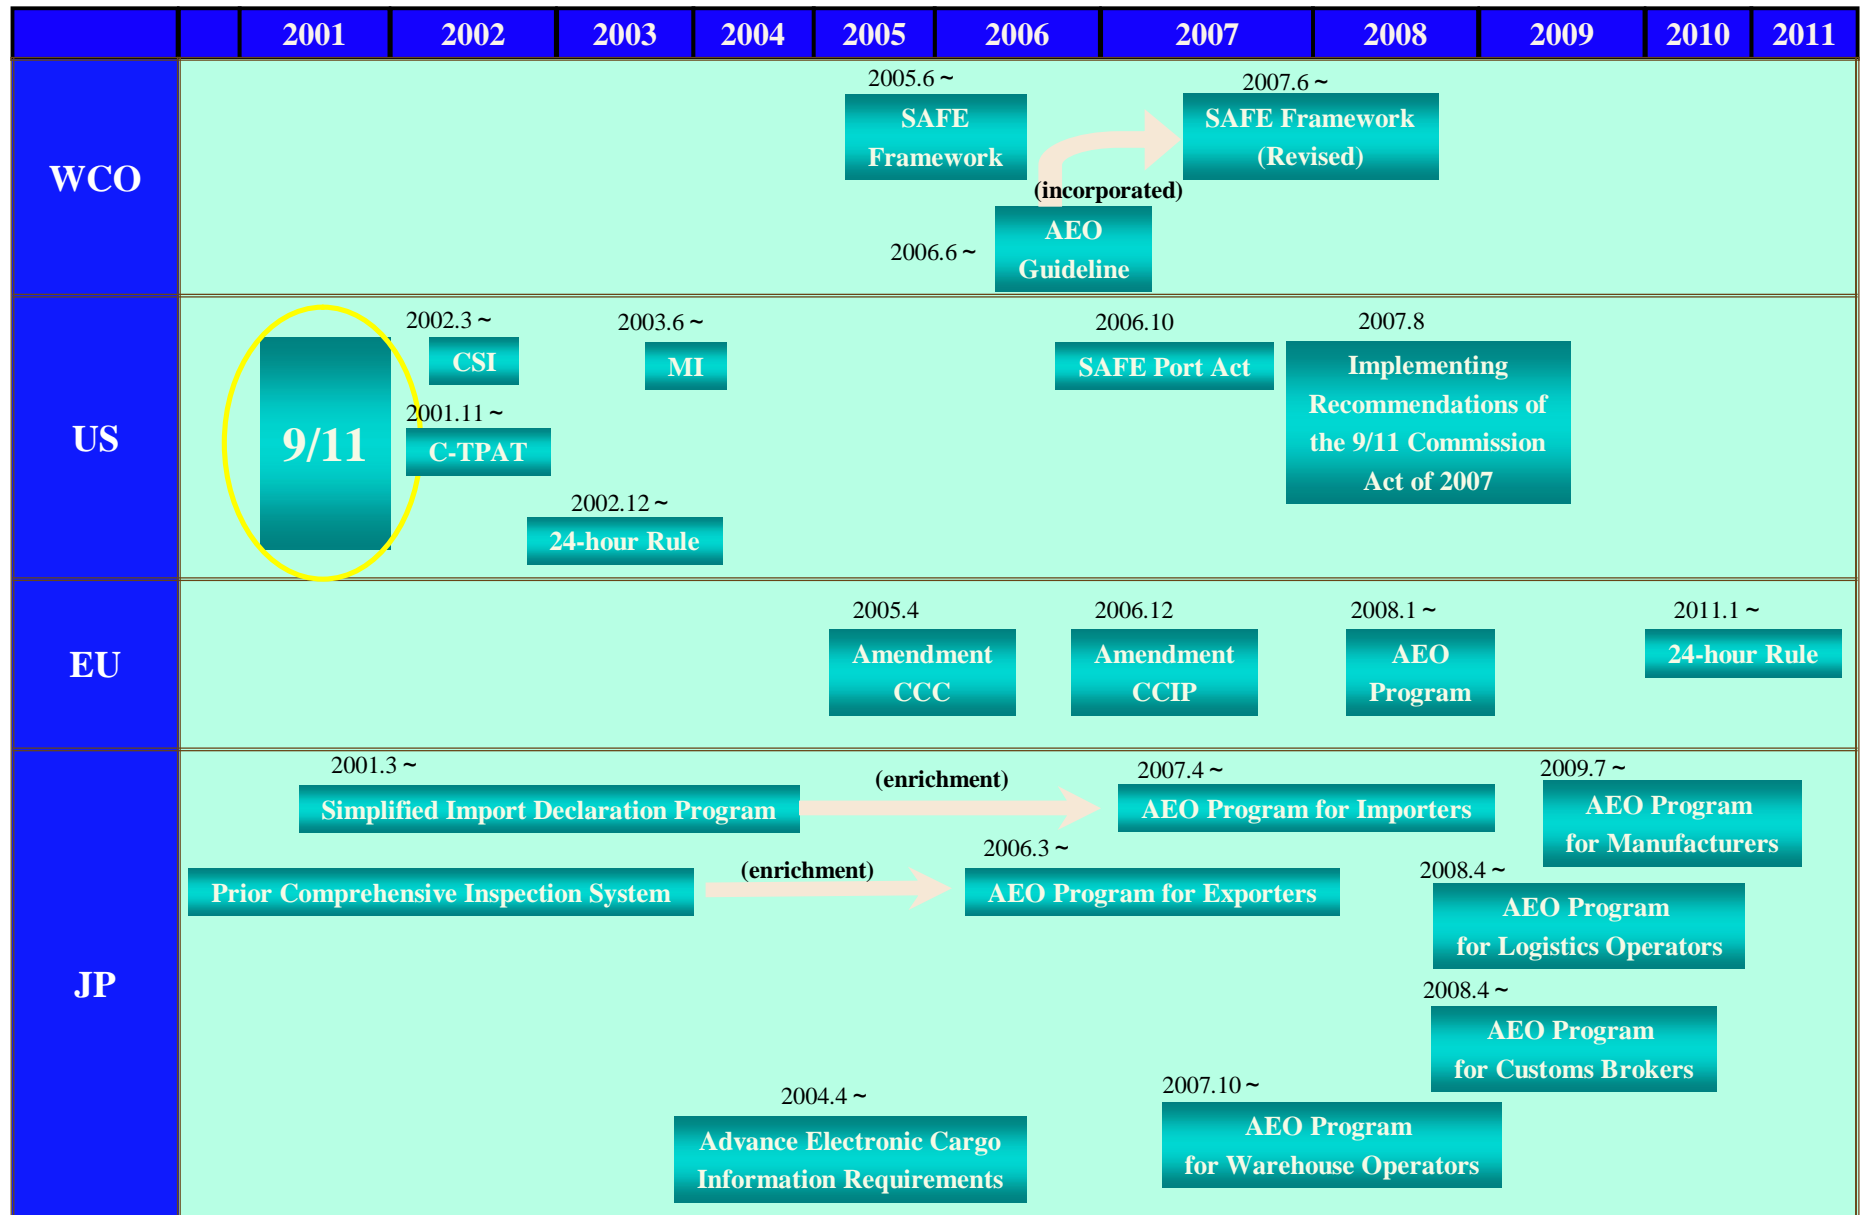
| | 2001 | 2002 | 2003 | 2004 | 2005 | 2006 | 2007 | 2008 | 2009 | 2010 | 2011 |
|---|---|---|---|---|---|---|---|---|---|---|---|

WCO

2005.6 ~
SAFE Framework

2007.6 ~
SAFE Framework (Revised)

(incorporated)

2006.6 ~
AEO Guideline

US

9/11

2002.3 ~
CSI

2003.6 ~
MI

2001.11 ~
C-TPAT

2002.12 ~
24-hour Rule

2006.10
SAFE Port Act

2007.8
Implementing Recommendations of the 9/11 Commission Act of 2007

EU

2005.4
Amendment CCC

2006.12
Amendment CCIP

2008.1 ~
AEO Program

2011.1 ~
24-hour Rule

JP

2001.3 ~
Simplified Import Declaration Program

(enrichment)

2007.4 ~
AEO Program for Importers

2009.7 ~
AEO Program for Manufacturers

Prior Comprehensive Inspection System

(enrichment)

2006.3 ~
AEO Program for Exporters

2008.4 ~
AEO Program for Logistics Operators

2008.4 ~
AEO Program for Customs Brokers

2004.4 ~
Advance Electronic Cargo Information Requirements

2007.10 ~
AEO Program for Warehouse Operators